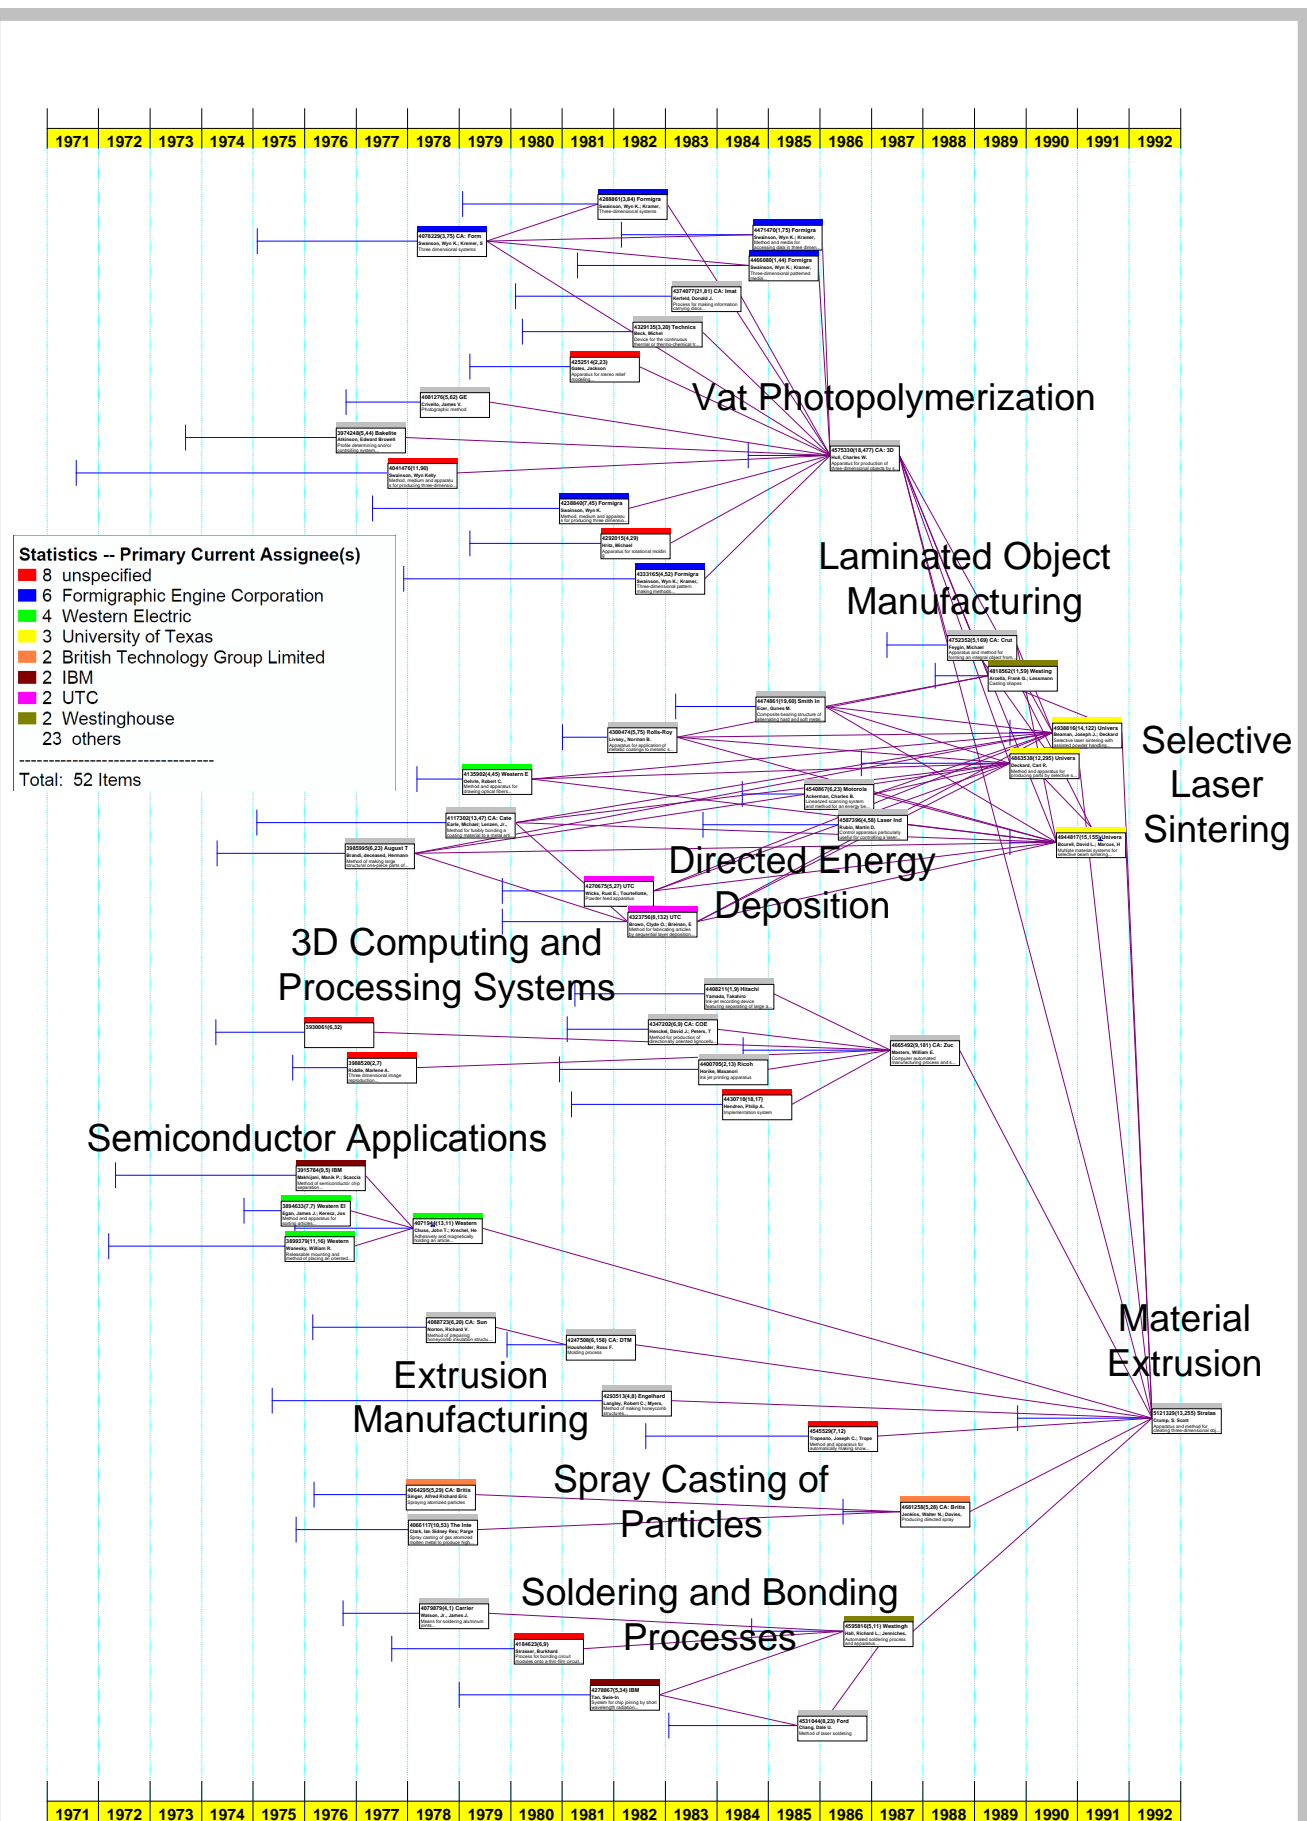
| 1971 | 1972 | 1973 | 1974 | 1975 | 1976 | 1977 | 1978 | 1979 | 1980 | 1981 | 1982 | 1983 | 1984 | 1985 | 1986 | 1987 | 1988 | 1989 | 1990 | 1991 | 1992 |
|---|---|---|---|---|---|---|---|---|---|---|---|---|---|---|---|---|---|---|---|---|---|

Vat Photopolymerization

Statistics -- Primary Current Assignee(s)
8 unspecified
6 Formigraphic Engine Corporation
4 Western Electric
3 University of Texas
2 British Technology Group Limited
2 IBM
2 UTC
2 Westinghouse
23 others
----------------------------------
Total: 52 Items

Laminated Object Manufacturing

Selective Laser Sintering

Directed Energy Deposition

3D Computing and Processing Systems

Semiconductor Applications

Material Extrusion

Extrusion Manufacturing

Spray Casting of Particles

Soldering and Bonding Processes

4575330(18,477) CA: 3D
4752352(5,169) CA: Cnt
4818562(11,59) Westing
4938816(14,122) Univers
4863538(12,295) Univers
4944817(15,155) Univers
5121329(13,255) Stratas
4665492(9,181) CA: Zuc
4071944(13,11) Western
4681258(5,28) CA: Britis
4595816(5,11) Westingh
4531044(8,23) Ford
4278867(5,34) IBM
4184623(6,9)
4079879(4,1) Carrier

| 1971 | 1972 | 1973 | 1974 | 1975 | 1976 | 1977 | 1978 | 1979 | 1980 | 1981 | 1982 | 1983 | 1984 | 1985 | 1986 | 1987 | 1988 | 1989 | 1990 | 1991 | 1992 |
|---|---|---|---|---|---|---|---|---|---|---|---|---|---|---|---|---|---|---|---|---|---|